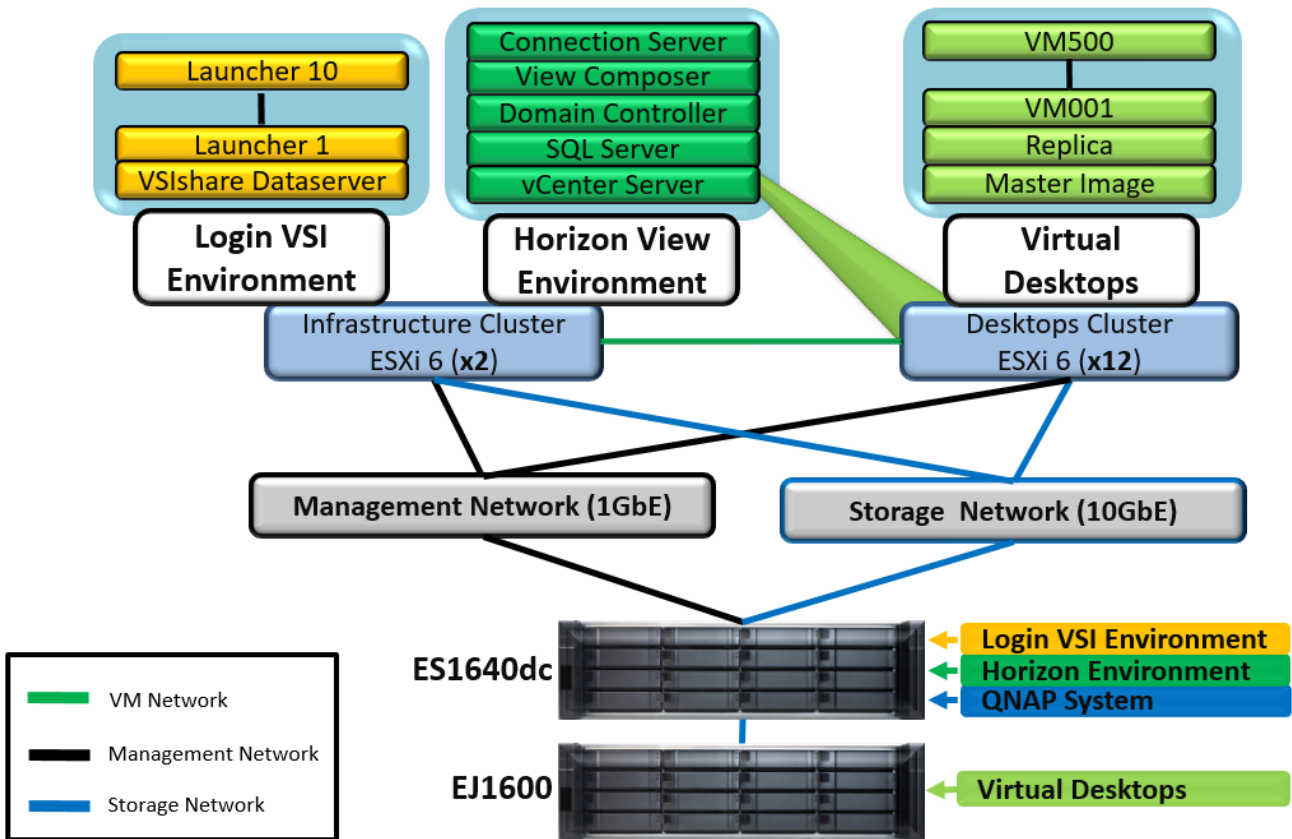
Launcher 10

Launcher 1

VSIshare Dataserver

Login VSI Environment

Connection Server

View Composer

Domain Controller

SQL Server

vCenter Server

Horizon View Environment

VM500

VM001

Replica

Master Image

Virtual Desktops

Infrastructure Cluster ESXi 6 (**x2**)

Desktops Cluster ESXi 6 (**x12**)

Management Network (1GbE)

Storage Network (10GbE)

ES1640dc

EJ1600

Login VSI Environment

Horizon Environment

QNAP System

Virtual Desktops

VM Network

Management Network

Storage Network